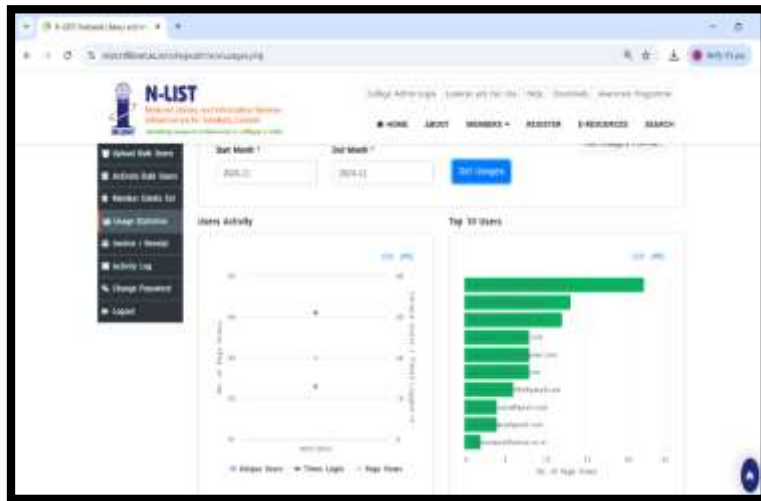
N-LIST

HOME ABOUT MEMBERS ▾ REGISTER E-RESOURCES SEARCH

Upload Bulk Users
Activate Bulk Users
Member Limits list
Usage Statistics
Invoice / Receipt
Activity Log
Change Password
Logout

Start Month *
2025-11
End Month *
2025-11
Get Usages

Users Activity

Top 10 Users

CSV XML

CSV XML

No. of Page Views

Unique Users Times Login Page Views